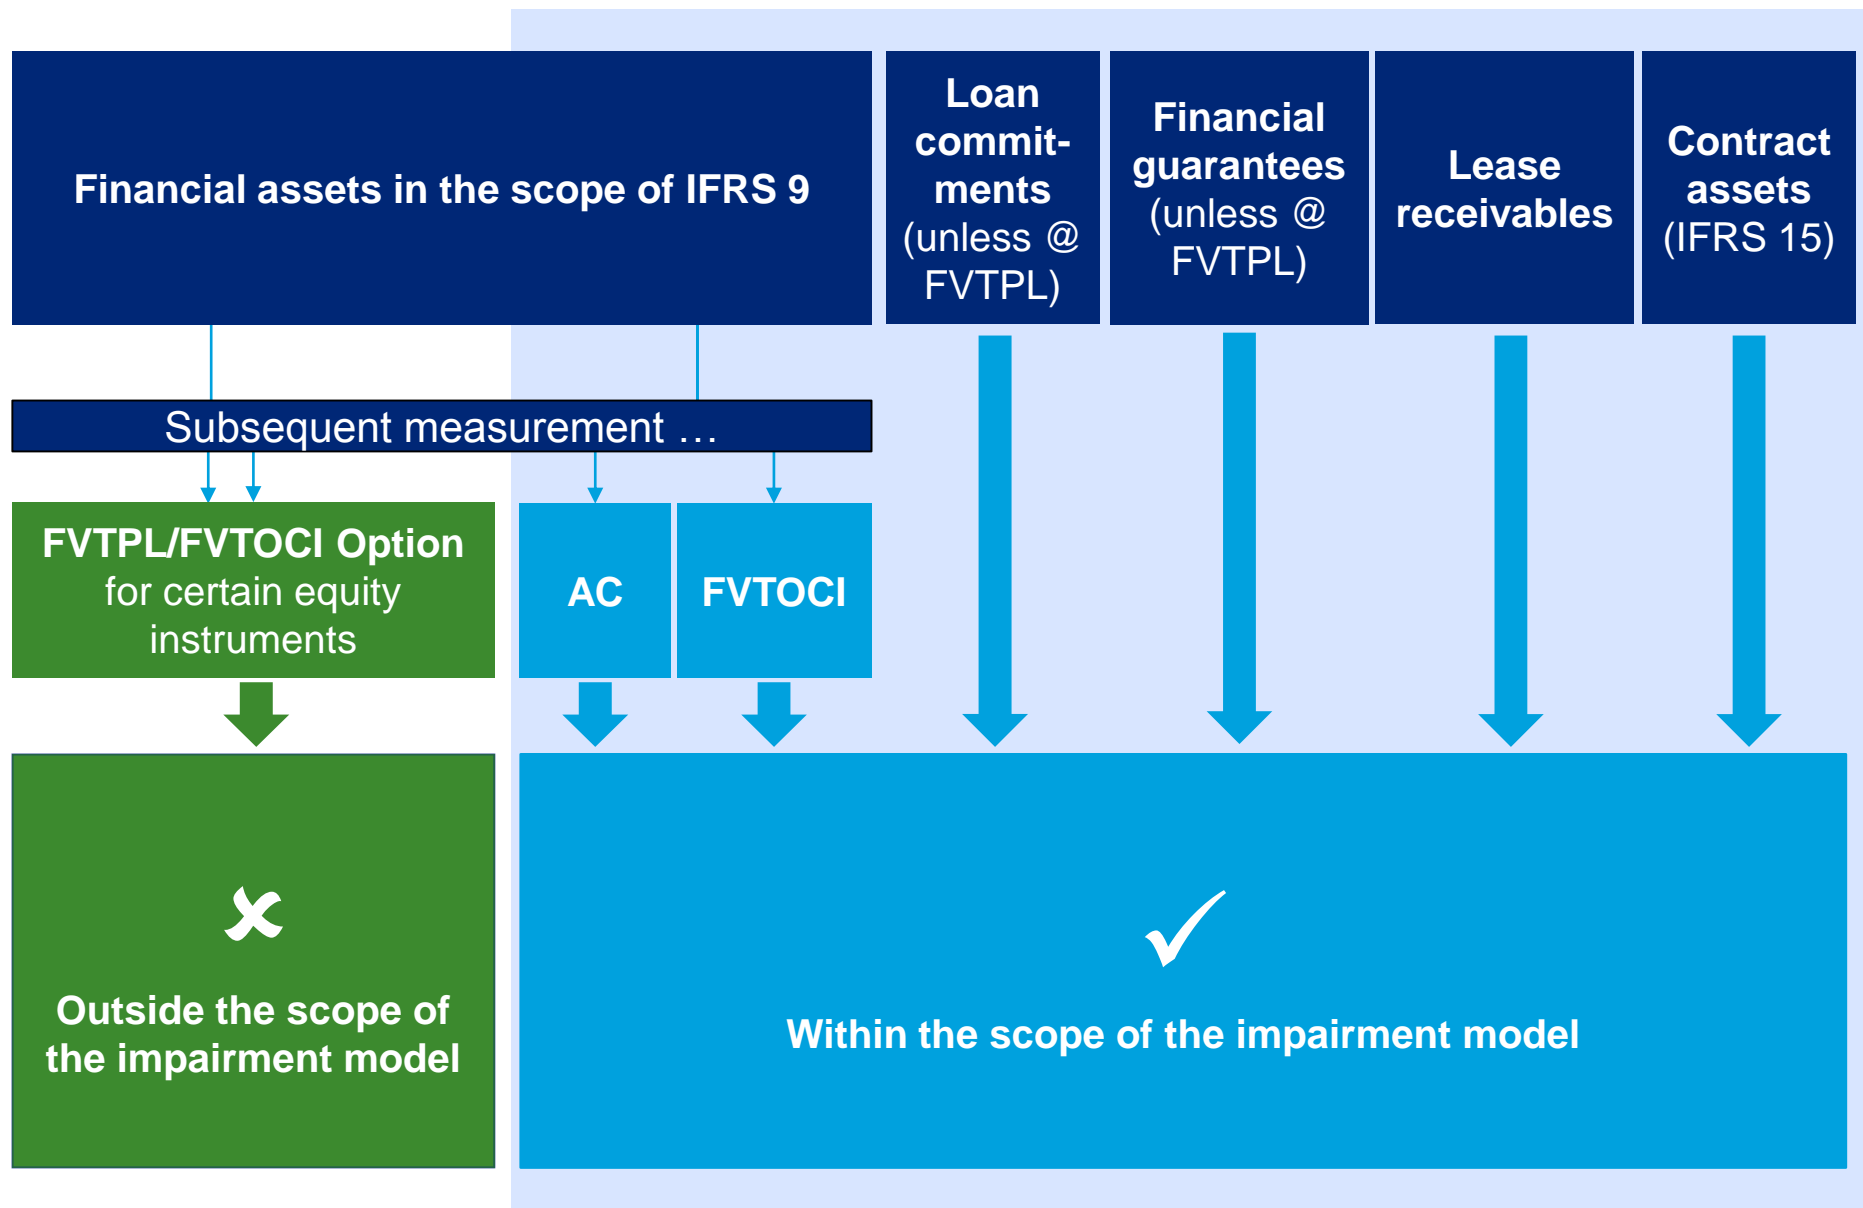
Financial assets in the scope of IFRS 9

Loan commitments (unless @ FVTPL)

Financial guarantees (unless @ FVTPL)

Lease receivables

Contract assets (IFRS 15)

Subsequent measurement …

FVTPL/FVTOCI Option for certain equity instruments

AC

FVTOCI

Outside the scope of the impairment model

Within the scope of the impairment model